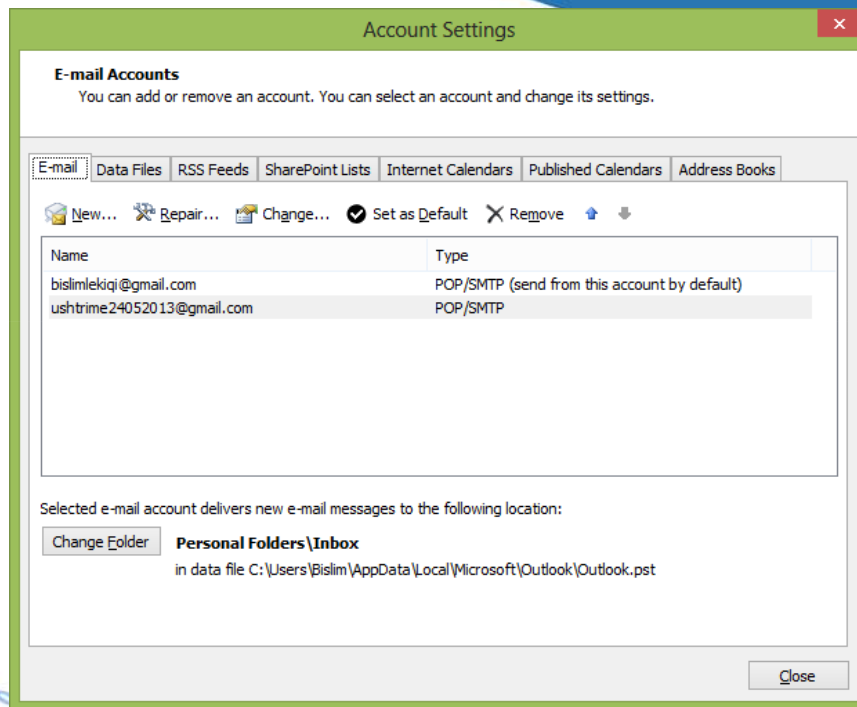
Account Settings

E-mail Accounts
You can add or remove an account. You can select an account and change its settings.

E-mail | Data Files | RSS Feeds | SharePoint Lists | Internet Calendars | Published Calendars | Address Books

New... Repair... Change... Set as Default Remove

| Name | Type |
|---|---|
| bislimlekiqi@gmail.com | POP/SMTP (send from this account by default) |
| ushtrime24052013@gmail.com | POP/SMTP |

Selected e-mail account delivers new e-mail messages to the following location:

Change Folder

Personal Folders\Inbox
in data file C:\Users\Bislim\AppData\Local\Microsoft\Outlook\Outlook.pst

Close